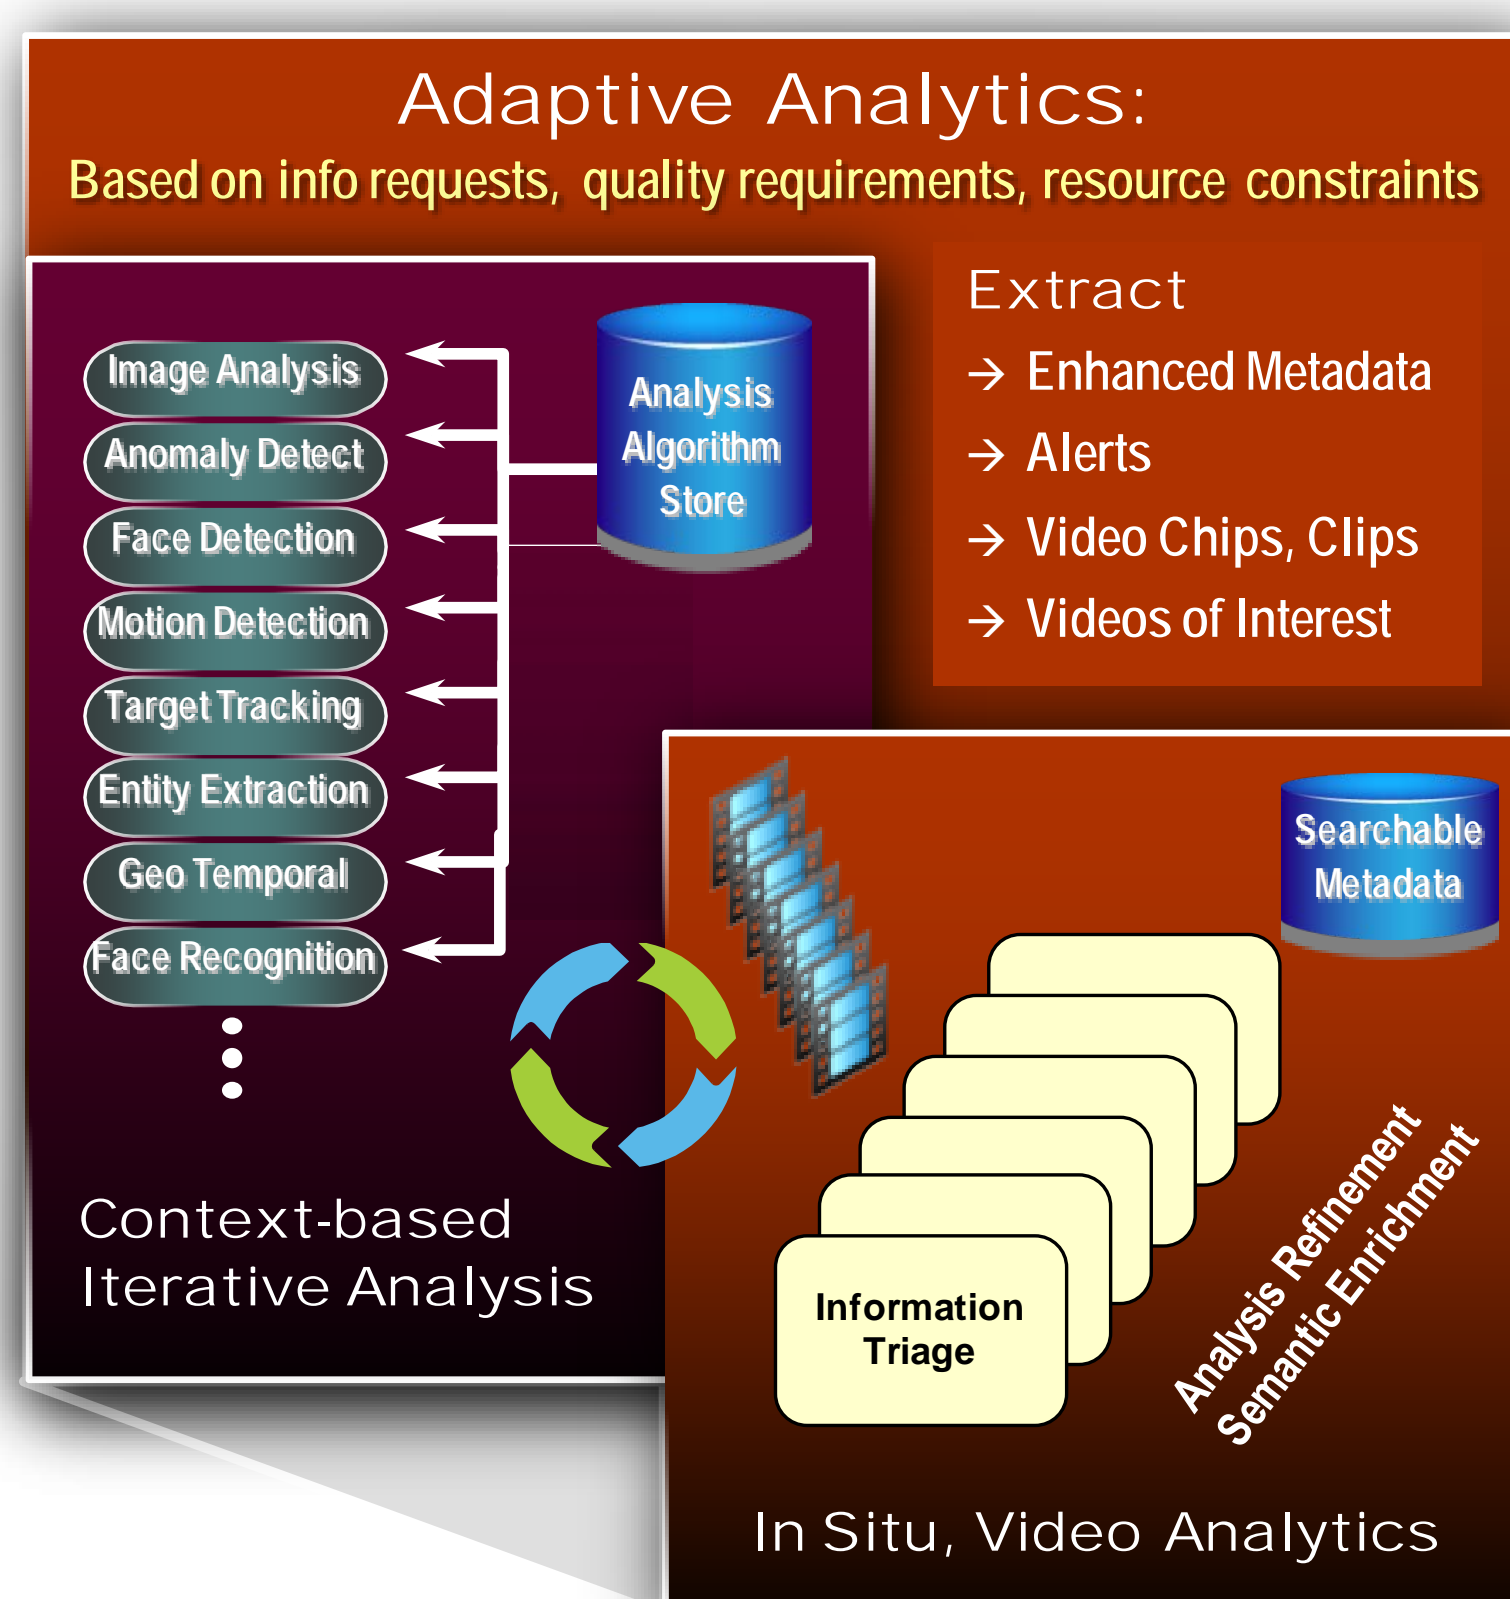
Adaptive Analytics:
Based on info requests, quality requirements, resource constraints

Image Analysis
Anomaly Detect
Face Detection
Motion Detection
Target Tracking
Entity Extraction
Geo Temporal
Face Recognition

Analysis Algorithm Store

Extract
→ Enhanced Metadata
→ Alerts
→ Video Chips, Clips
→ Videos of Interest

Context-based Iterative Analysis

Searchable Metadata

Information Triage

Analysis Refinement
Semantic Enrichment

In Situ, Video Analytics